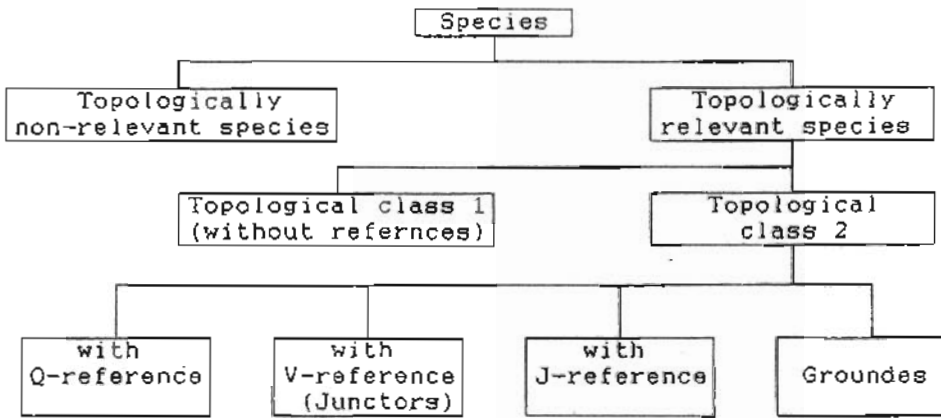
Species

Topologically non-relevant species

Topologically relevant species

Topological class 1 (without refernces)

Topological class 2

with Q-reference

with V-reference (Junctors)

with J-reference

Groundes